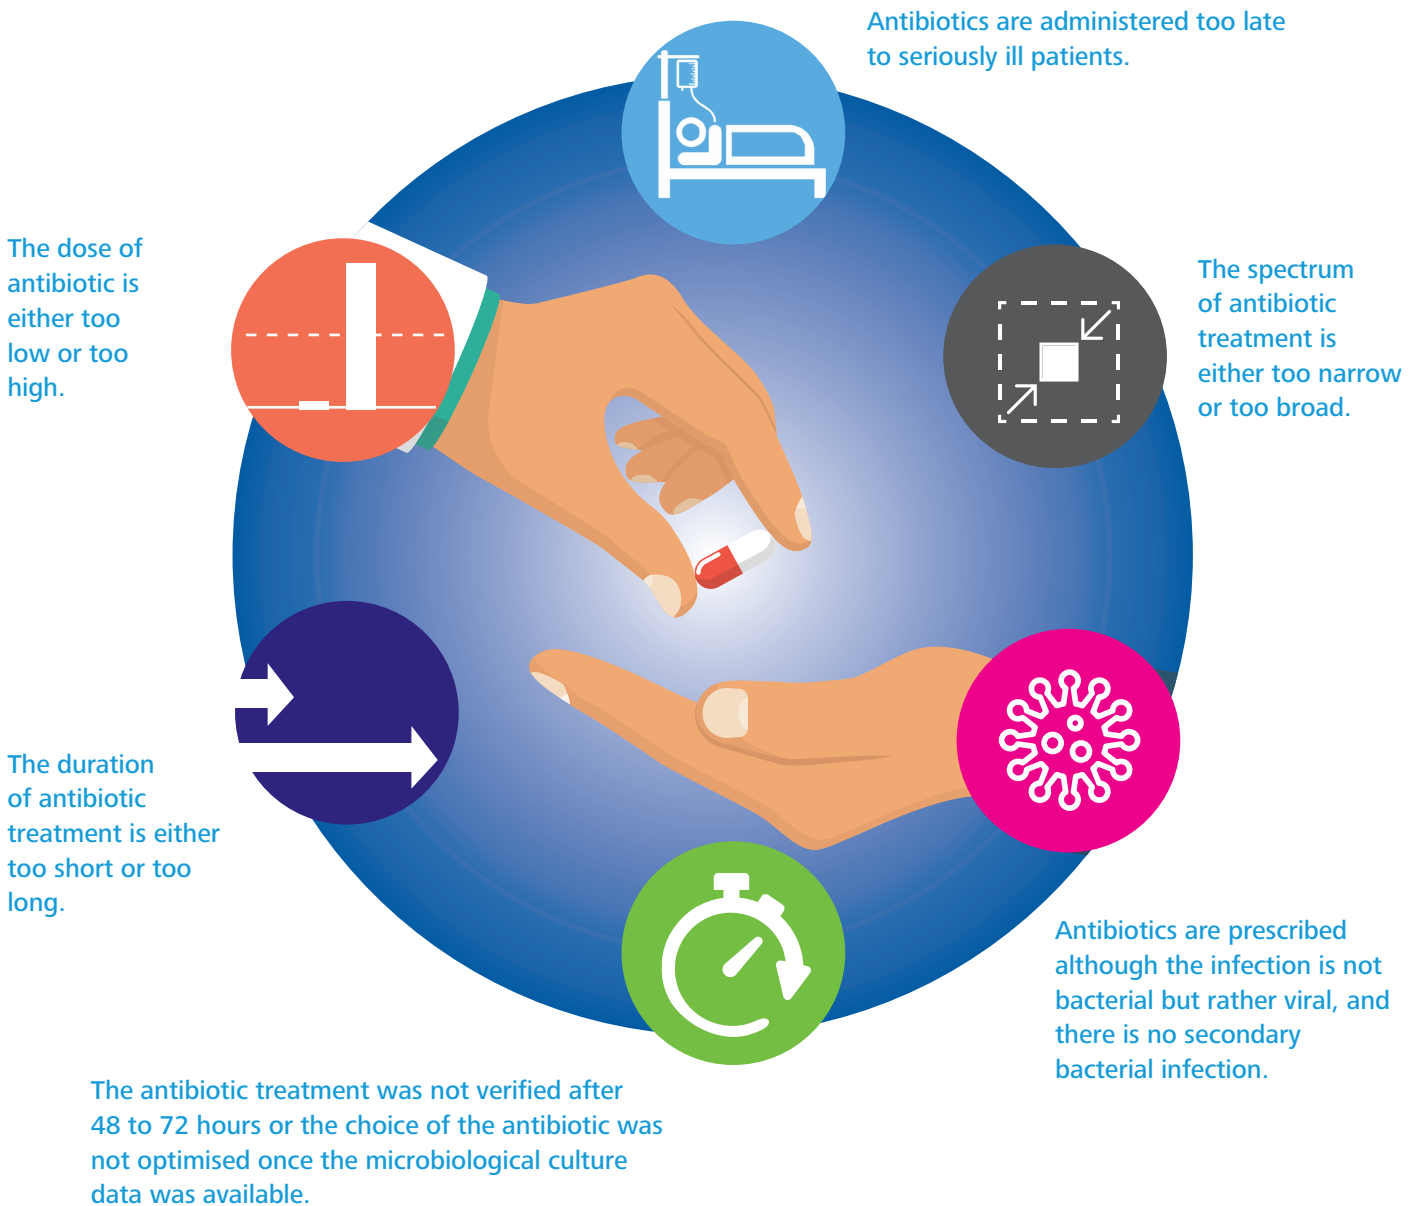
Antibiotics are administered too late to seriously ill patients.

The dose of antibiotic is either too low or too high.

The spectrum of antibiotic treatment is either too narrow or too broad.

The duration of antibiotic treatment is either too short or too long.

Antibiotics are prescribed although the infection is not bacterial but rather viral, and there is no secondary bacterial infection.

The antibiotic treatment was not verified after 48 to 72 hours or the choice of the antibiotic was not optimised once the microbiological culture data was available.